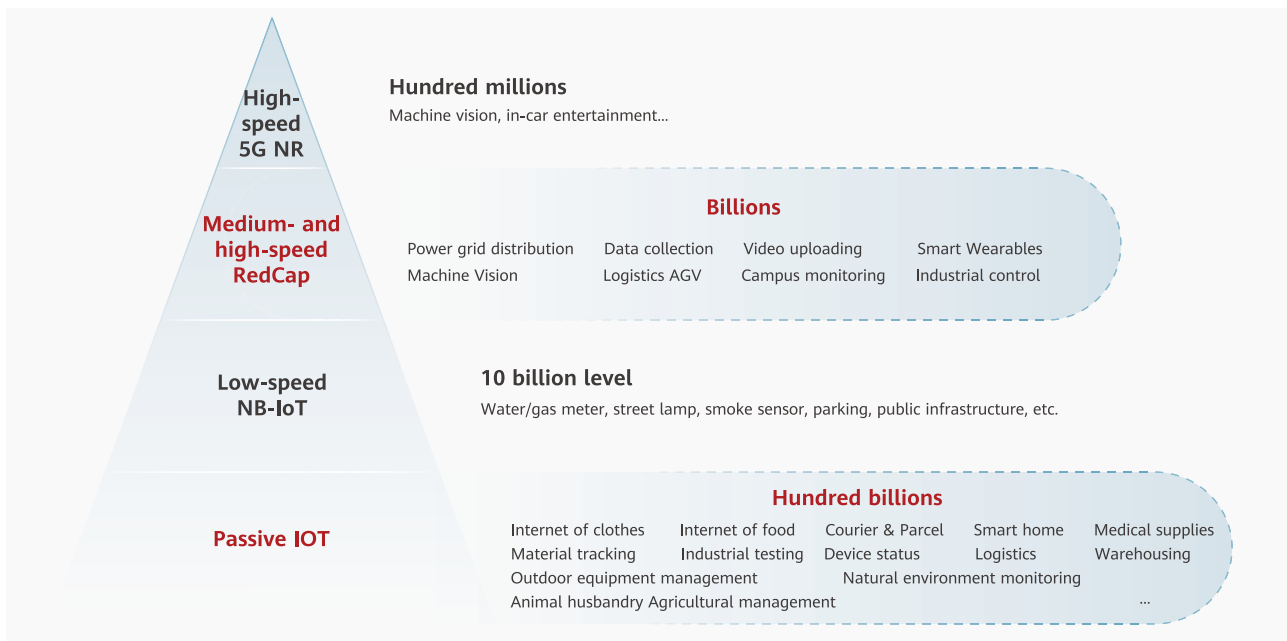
High-speed 5G NR

Hundred millions

Machine vision, in-car entertainment...

Medium- and high-speed RedCap

Billions

Power grid distribution Data collection Video uploading Smart Wearables
Machine Vision Logistics AGV Campus monitoring Industrial control

Low-speed NB-IoT

10 billion level

Water/gas meter, street lamp, smoke sensor, parking, public infrastructure, etc.

Passive IOT

Hundred billions

Internet of clothes Internet of food Courier & Parcel Smart home Medical supplies
Material tracking Industrial testing Device status Logistics Warehousing
Outdoor equipment management Natural environment monitoring
Animal husbandry Agricultural management ...